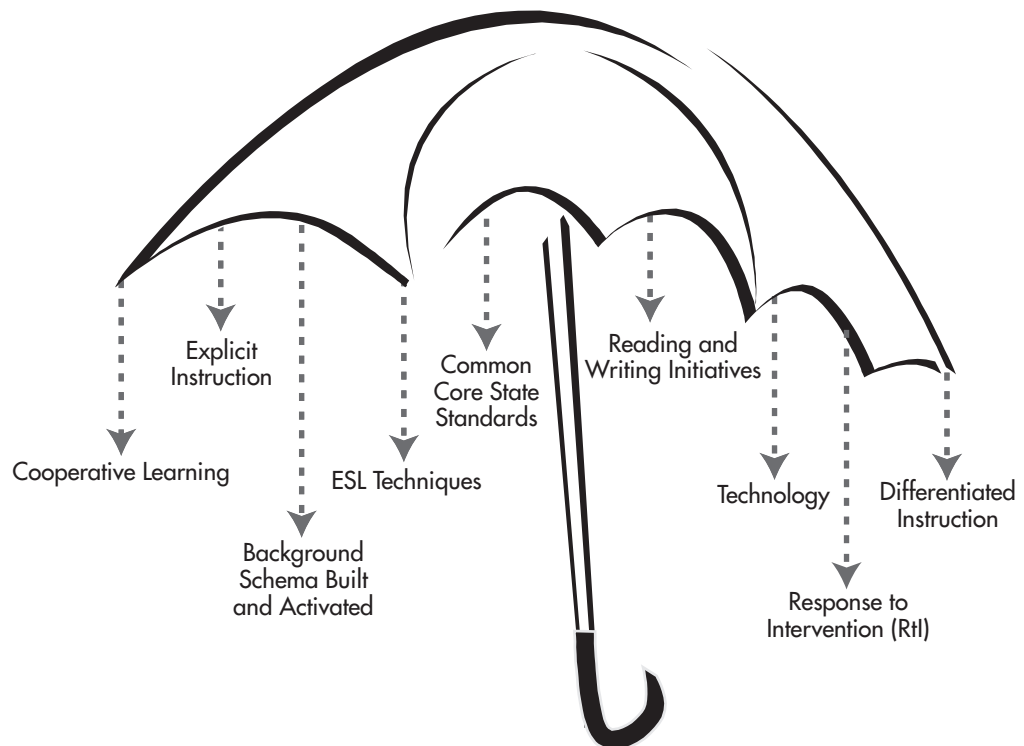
Explicit Instruction

Cooperative Learning

Background Schema Built and Activated

ESL Techniques

Common Core State Standards

Reading and Writing Initiatives

Technology

Response to Intervention (RtI)

Differentiated Instruction